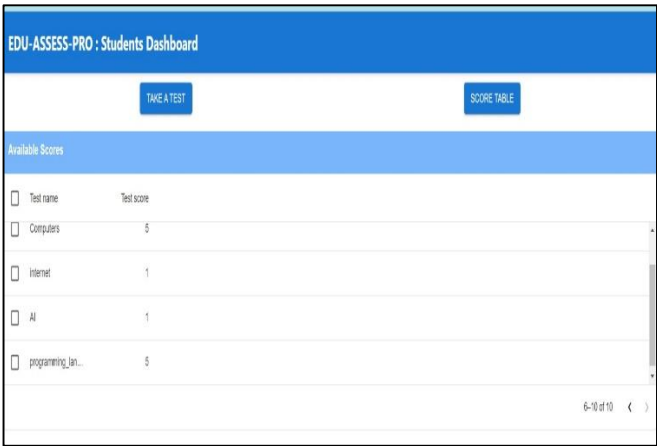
EDU-ASSESS-PRO : Students Dashboard

TAKE A TEST

SCORE TABLE

Available Scores

| Test name | Test score |
|---|---|
| Computers | 5 |
| internet | 1 |
| AI | 1 |
| programming_lan... | 5 |

6–10 of 10 ‹ ›